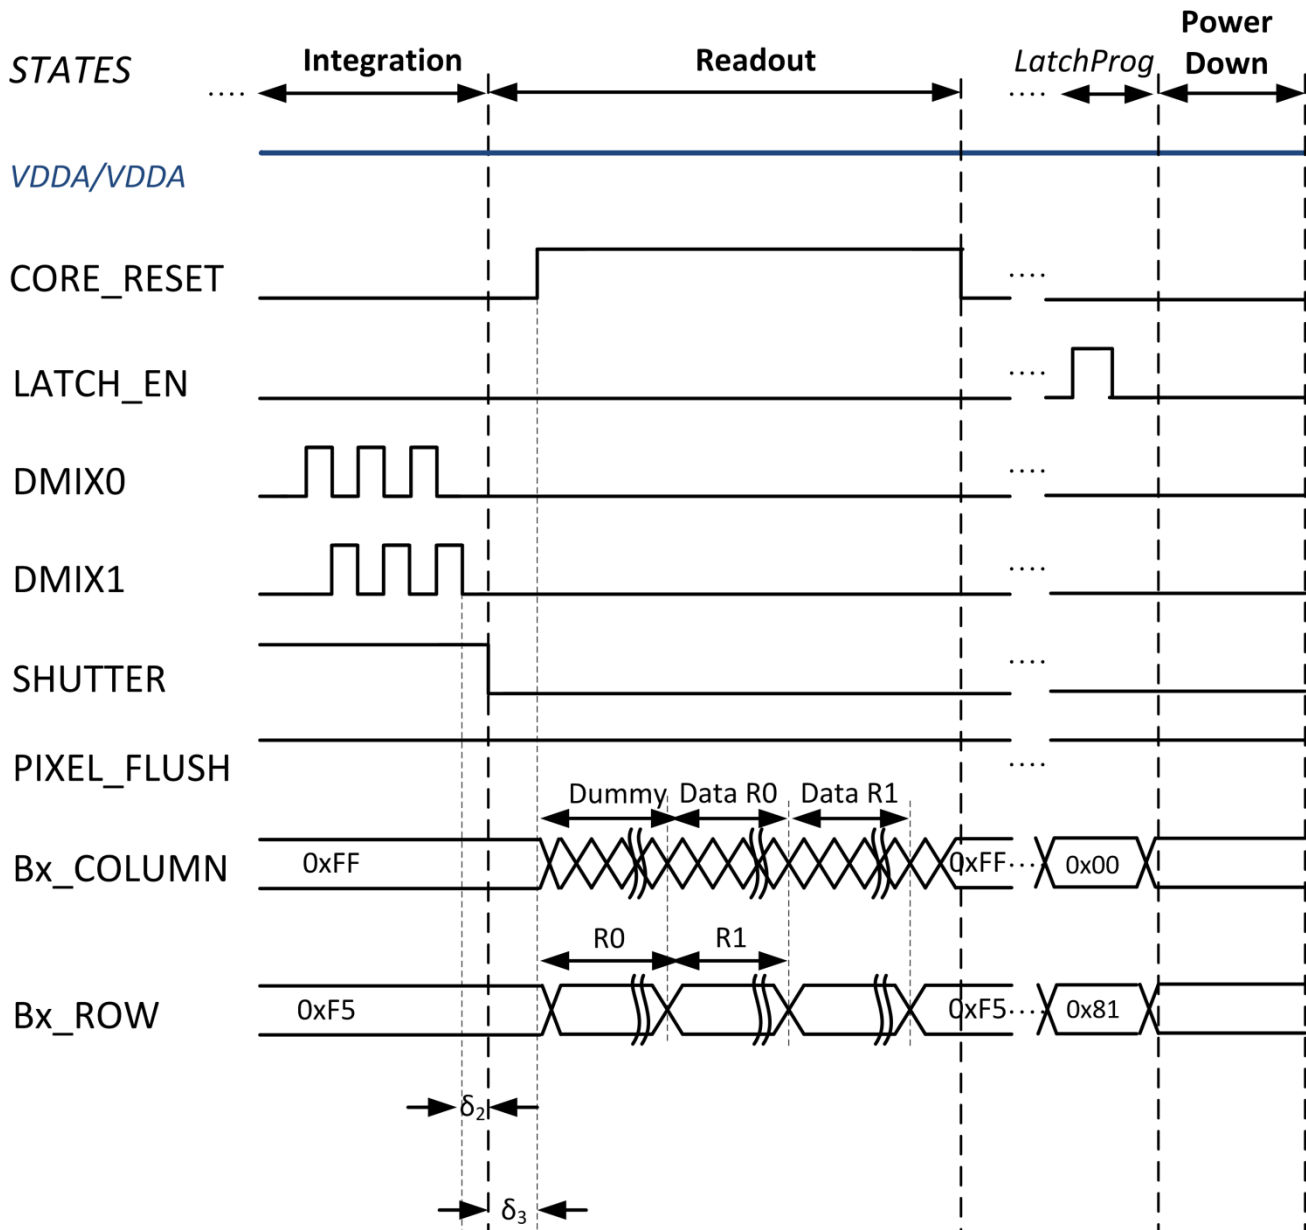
STATES

Integration

Readout

LatchProg

Power Down

VDDA/VDDA

CORE_RESET

LATCH_EN

DMIX0

DMIX1

SHUTTER

PIXEL_FLUSH

Dummy

Data R0

Data R1

Bx_COLUMN

0xFF

0xFF

0x00

R0

R1

Bx_ROW

0xF5

0xF5

0x81

$\delta_2$

$\delta_3$